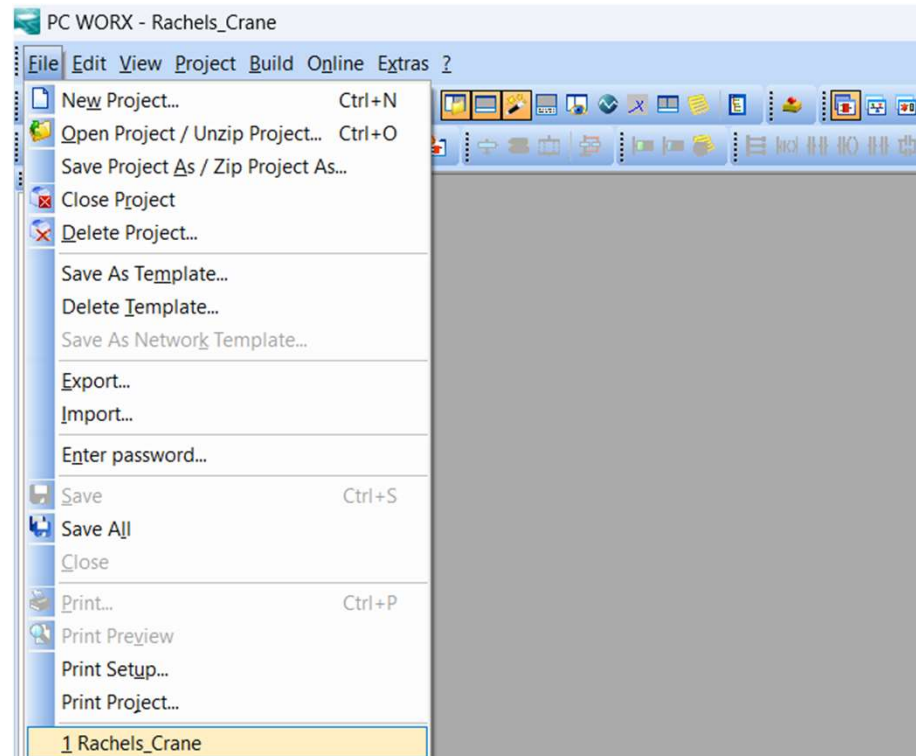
PC WORX - Rachels_Crane

File Edit View Project Build Online Extras ?

New Project... Ctrl+N
Open Project / Unzip Project... Ctrl+O
Save Project As / Zip Project As...
Close Project
Delete Project...

Save As Template...
Delete Template...
Save As Network Template...

Export...
Import...

Enter password...

Save Ctrl+S
Save All
Close

Print... Ctrl+P
Print Preview
Print Setup...
Print Project...

1 Rachels_Crane